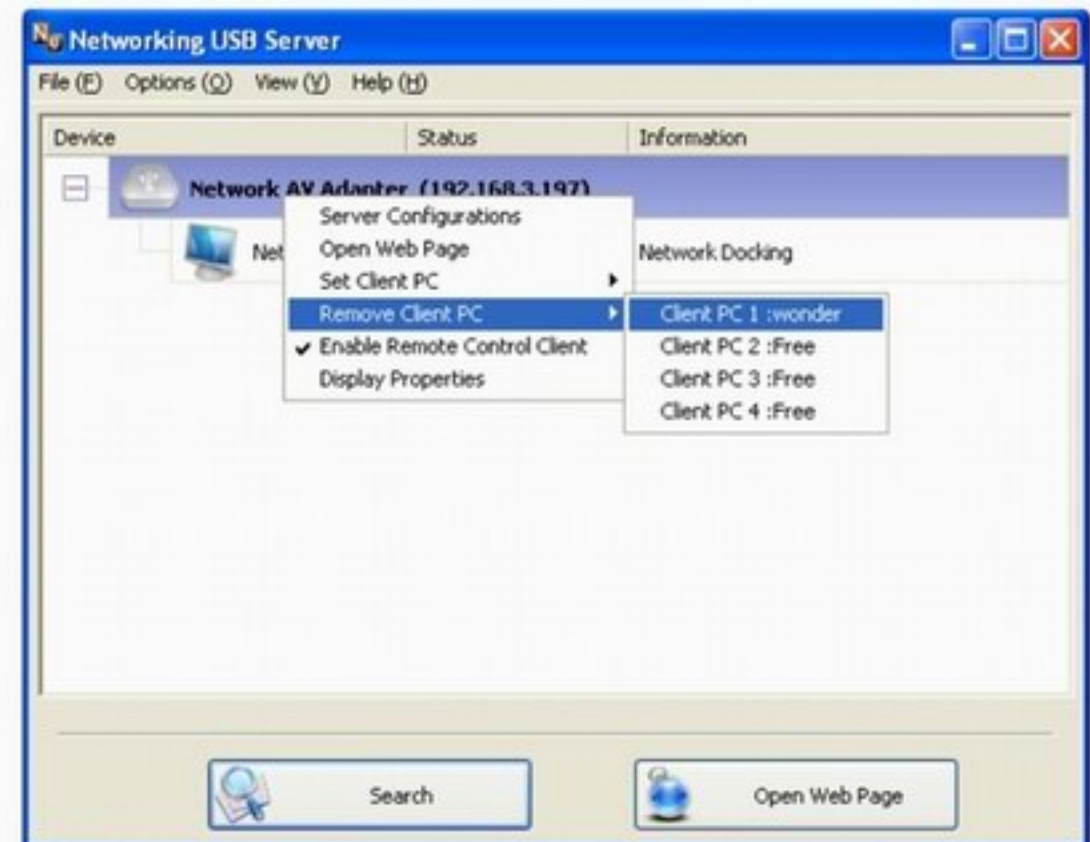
Networking USB Server

File (F) Options (O) View (V) Help (H)

| Device | Status | Information |
|---|---|---|
| Network AV Adapter (192.168.3.197) | | |
| Net | | Network Docking |

Server Configurations
Open Web Page
Set Client PC
Remove Client PC
✔ Enable Remote Control Client
Display Properties

Client PC 1 :wonder
Client PC 2 :Free
Client PC 3 :Free
Client PC 4 :Free

Search

Open Web Page